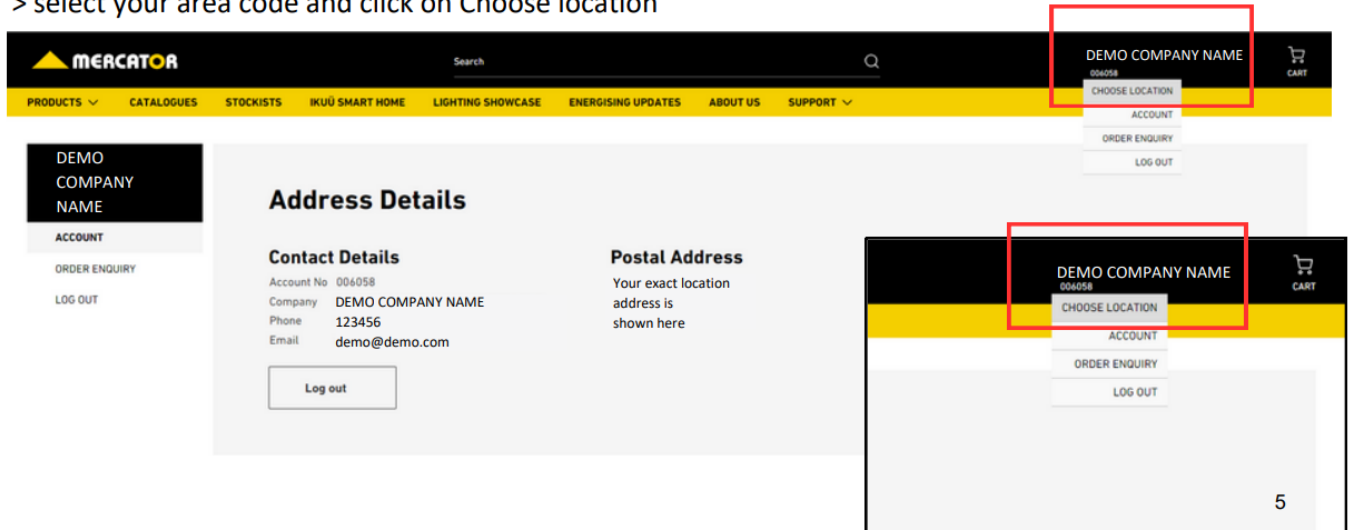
> select your area code and click on Choose location

MERCATOR

Search

DEMO COMPANY NAME
006058

CART

CHOOSE LOCATION
ACCOUNT
ORDER ENQUIRY
LOG OUT

PRODUCTS CATALOGUES STOCKISTS IKUŪ SMART HOME LIGHTING SHOWCASE ENERGISING UPDATES ABOUT US SUPPORT

DEMO COMPANY NAME

ACCOUNT
ORDER ENQUIRY
LOG OUT

Address Details

Contact Details

Account No 006058
Company DEMO COMPANY NAME
Phone 123456
Email demo@demo.com

Log out

Postal Address

Your exact location address is shown here

DEMO COMPANY NAME
006058

CART

CHOOSE LOCATION
ACCOUNT
ORDER ENQUIRY
LOG OUT

5